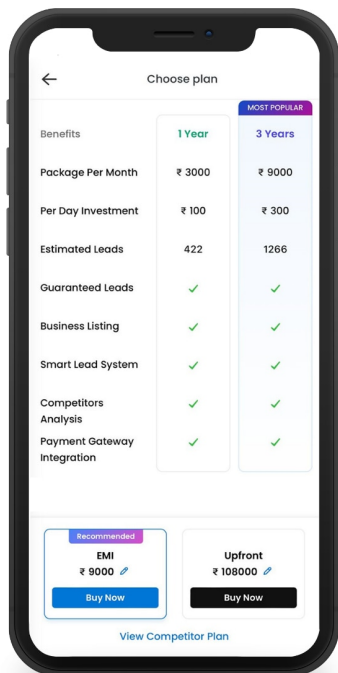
←

Choose plan

MOST POPULAR

| Benefits | 1 Year | 3 Years |
|---|---|---|
| Package Per Month | ₹ 3000 | ₹ 9000 |
| Per Day Investment | ₹ 100 | ₹ 300 |
| Estimated Leads | 422 | 1266 |
| Guaranteed Leads | ✓ | ✓ |
| Business Listing | ✓ | ✓ |
| Smart Lead System | ✓ | ✓ |
| Competitors Analysis | ✓ | ✓ |
| Payment Gateway Integration | ✓ | ✓ |

Recommended

EMI

₹ 9000

Buy Now

Upfront

₹ 108000

Buy Now

View Competitor Plan